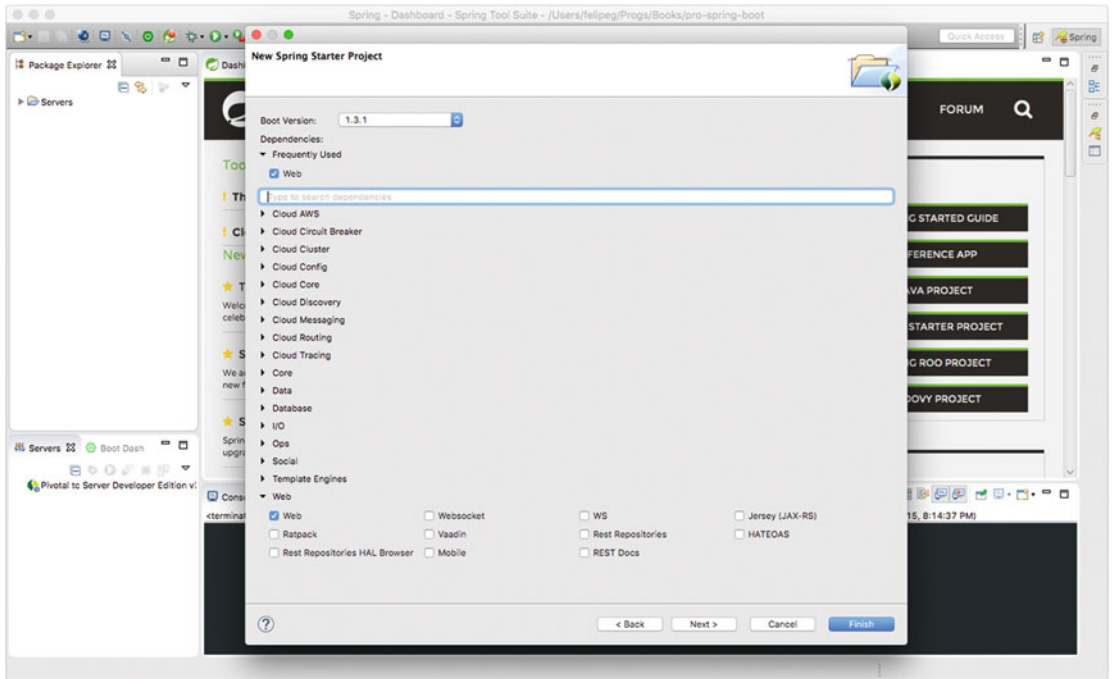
Spring - Dashboard - Spring Tool Suite - /Users/felipeg/Progs/Books/pro-spring-boot

Quick Access

Spring

Package Explorer

Servers

Dashb

New Spring Starter Project

Boot Version: 1.3.1

Dependencies:

Frequently Used

Web

Type to search dependencies

Cloud AWS

Cloud Circuit Breaker

Cloud Cluster

Cloud Config

Cloud Core

Cloud Discovery

Cloud Messaging

Cloud Routing

Cloud Tracing

Core

Data

Database

I/O

Ops

Social

Template Engines

Web

| Web | Websocket | WS | Jersey (JAX-RS) |
|---|---|---|---|
| Ratpack | Vaadin | Rest Repositories | HATEOAS |
| Rest Repositories HAL Browser | Mobile | REST Docs | |

?

< Back

Next >

Cancel

Finish

FORUM

G STARTED GUIDE

FERENCE APP

AVA PROJECT

STARTER PROJECT

G ROO PROJECT

OVY PROJECT

Too

Th

Cl

Nev

T

Welc

celeb

S

We a

new f

S

Sprin

upgra

Servers

Boot Dash

Pivotal tc Server Developer Edition v

Cons

<terminat

15, 8:14:37 PM)